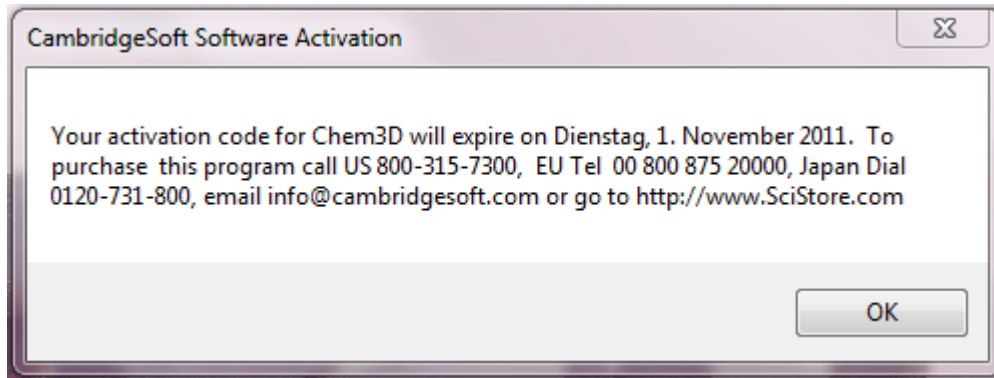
CambridgeSoft Software Activation

Your activation code for Chem3D will expire on Dienstag, 1. November 2011. To purchase this program call US 800-315-7300, EU Tel 00 800 875 20000, Japan Dial 0120-731-800, email info@cambridgesoft.com or go to http://www.SciStore.com

OK